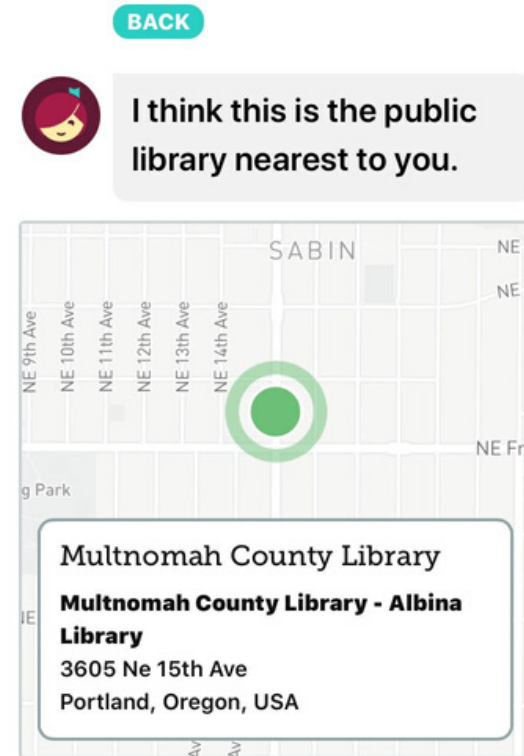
BACK

I think this is the public library nearest to you.

SABIN

NE

NE

NE 9th Ave

NE 10th Ave

NE 11th Ave

NE 12th Ave

NE 13th Ave

NE 14th Ave

NE Fr

g Park

Multnomah County Library

Multnomah County Library - Albina Library

3605 Ne 15th Ave

Portland, Oregon, USA

NE